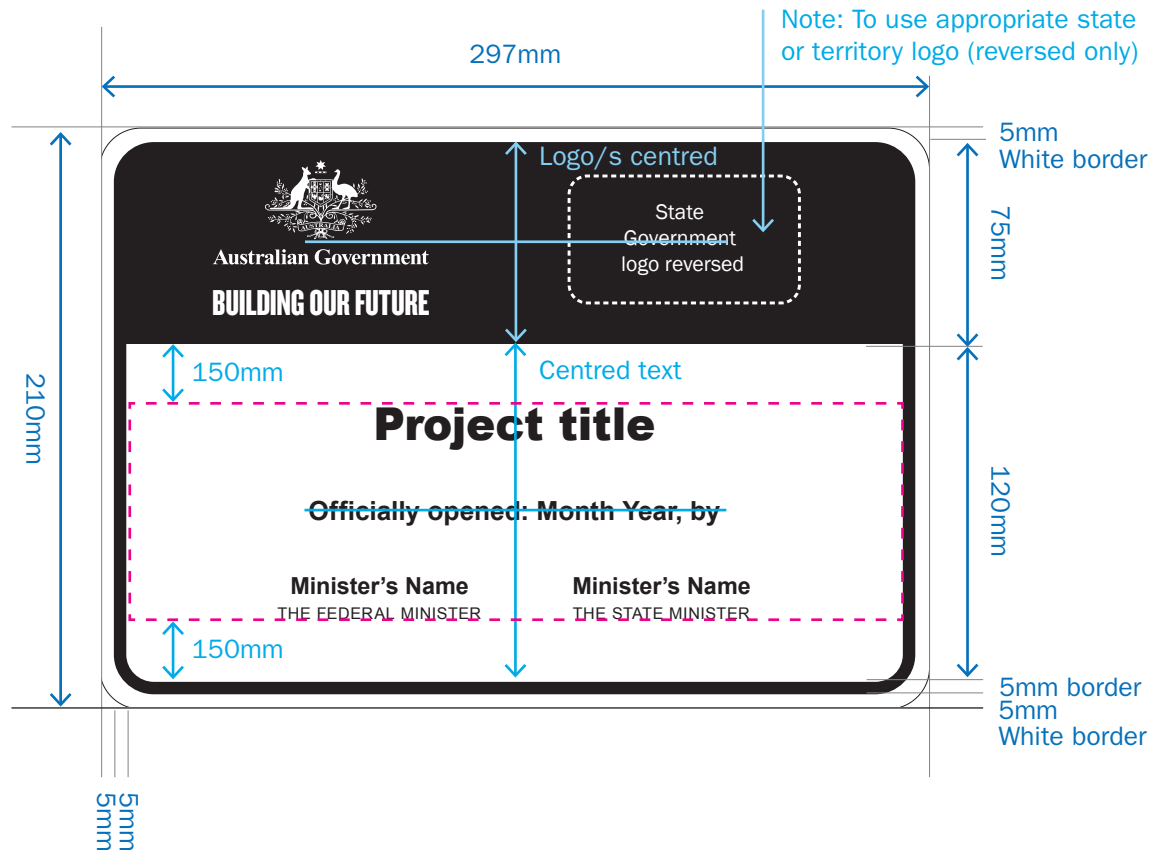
Note: To use appropriate state or territory logo (reversed only)

297mm

5mm
White border

Logo/s centred

Australian Government

BUILDING OUR FUTURE

State Government logo reversed

75mm

210mm

150mm

Centred text

Project title

Officially opened: Month Year, by

Minister's Name
THE FEDERAL MINISTER

Minister's Name
THE STATE MINISTER

120mm

150mm

5mm border
5mm
White border

5mm
5mm